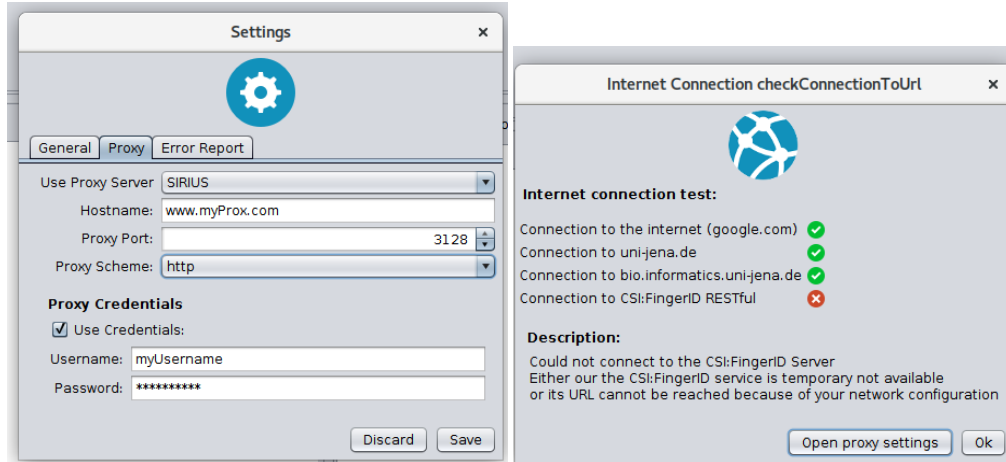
Settings ×

General Proxy Error Report

Use Proxy Server SIRIUS
Hostname: www.myProx.com
Proxy Port: 3128
Proxy Scheme: http

Proxy Credentials
Use Credentials:
Username: myUsername
Password: **********

Discard Save

Internet Connection checkConnectionToUrl ×

Internet connection test:

Connection to the internet (google.com)
Connection to uni-jena.de
Connection to bio.informatics.uni-jena.de
Connection to CSI:FingerID RESTful

Description:
Could not connect to the CSI:FingerID Server
Either our the CSI:FingerID service is temporary not available
or its URL cannot be reached because of your network configuration

Open proxy settings Ok